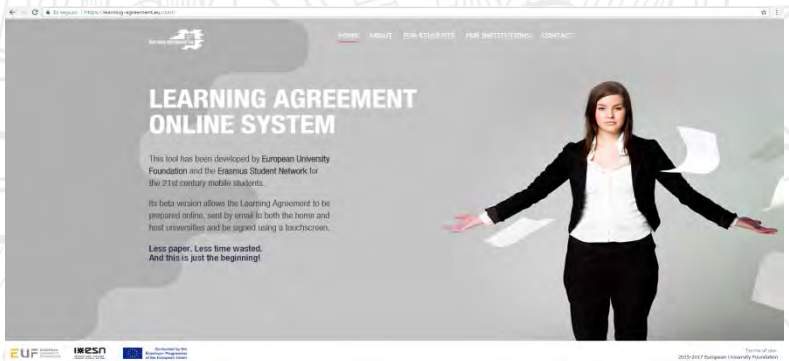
Es seguro | https://learning-agreement.eu/start/

HOME ABOUT FOR STUDENTS FOR INSTITUTIONS CONTACT

LEARNING AGREEMENT ONLINE SYSTEM

This tool has been developed by European University Foundation and the Erasmus Student Network for the 21st century mobile students.

Its beta version allows the Learning Agreement to be prepared online, sent by email to both the home and host universities and be signed using a touchscreen.

Less paper. Less time wasted.
And this is just the beginning!

EUF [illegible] esn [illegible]

Terms of use
2015-2017 European University Foundation